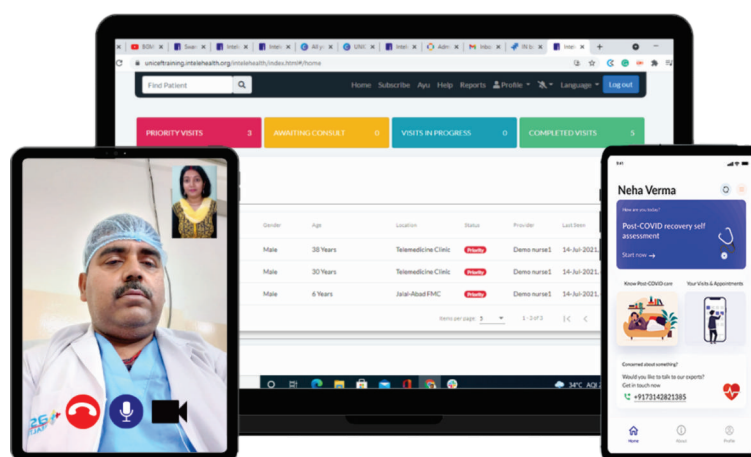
BGM | Swa | Inte | Inte | All y | UNI | Inte | Adm | Inbo | IN b | Inte | +

unicef.training.intelehealth.org/intelehealth/index.html#/home

Find Patient

Home Subscribe Ayu Help Reports Profile Language Log out

PRIORITY VISITS 3
AWAITING CONSULT 0
VISITS IN PROGRESS 0
COMPLETED VISITS 5

| Gender | Age | Location | Status | Provider | Last Seen |
|---|---|---|---|---|---|
| Male | 38 Years | Telemedicine Clinic | Priority | Demo nurse1 | 14-Jul-2021, |
| Male | 30 Years | Telemedicine Clinic | Priority | Demo nurse1 | 14-Jul-2021, |
| Male | 6 Years | Jalal-Abad FMC | Priority | Demo nurse1 | 14-Jul-2021, |

Items per page: 5 1 – 3 of 3

34°C AQI

Neha Verma

Have you know?
Post-COVID recovery self assessment
Start now →

Know Post-COVID care
Your Visits & Appointments

Concerned about something?
Would you like to talk to our experts?
Get in touch now
+9173142821385

Home About Profile